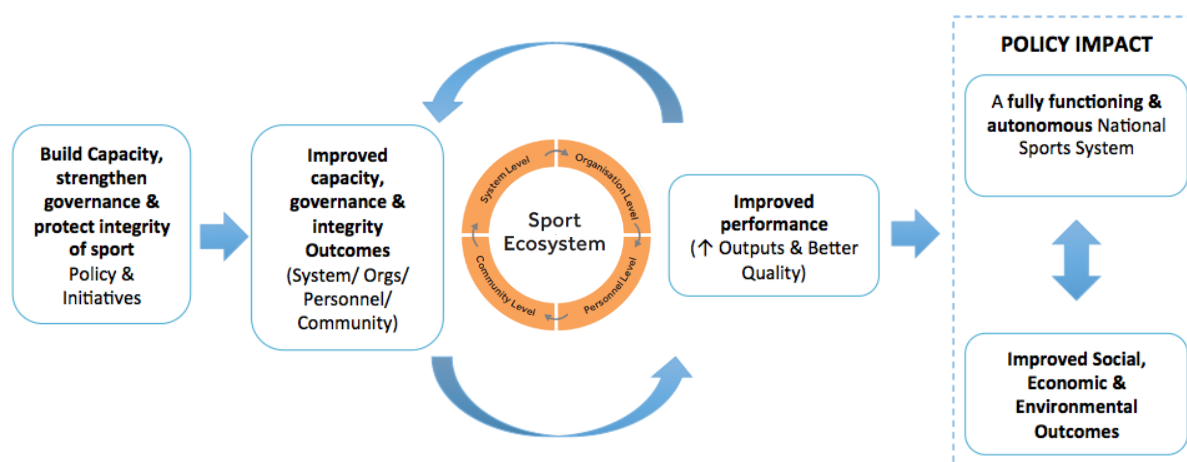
POLICY IMPACT

Build Capacity, strengthen governance & protect integrity of sport Policy & Initiatives

Improved capacity, governance & integrity Outcomes (System/ Orgs/ Personnel/ Community)

System Level

Organisation Level

Personnel Level

Community Level

Sport Ecosystem

Improved performance (↑ Outputs & Better Quality)

A fully functioning & autonomous National Sports System

Improved Social, Economic & Environmental Outcomes